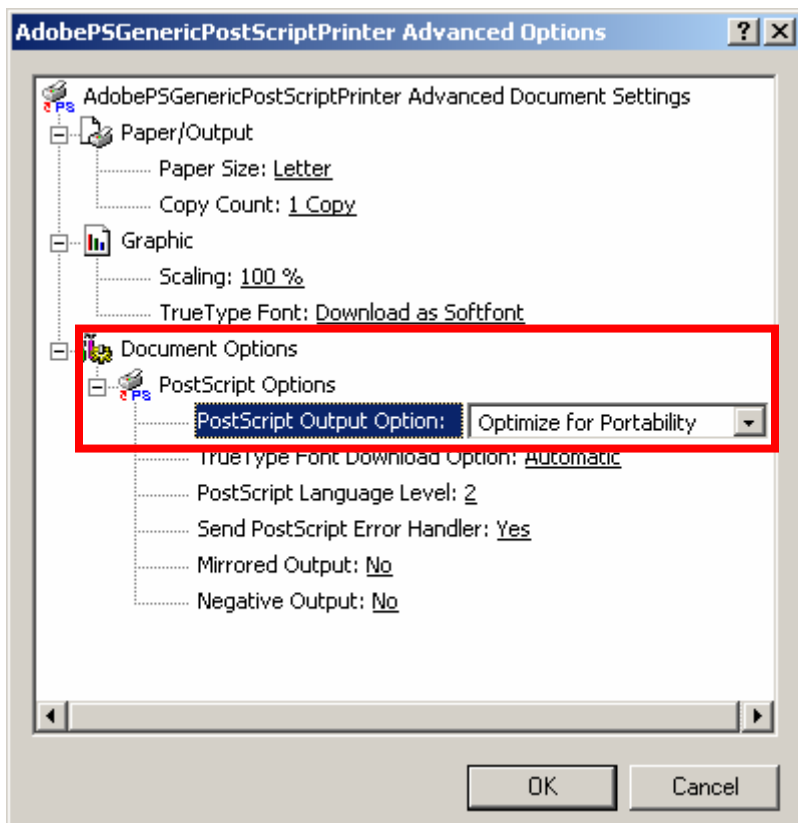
AdobePSGenericPostScriptPrinter Advanced Options

?

X

AdobePSGenericPostScriptPrinter Advanced Document Settings

Paper/Output

Paper Size: Letter

Copy Count: 1 Copy

Graphic

Scaling: 100 %

TrueType Font: Download as Softfont

Document Options

PostScript Options

PostScript Output Option: Optimize for Portability

TrueType Font Download Option: Automatic

PostScript Language Level: 2

Send PostScript Error Handler: Yes

Mirrored Output: No

Negative Output: No

OK

Cancel